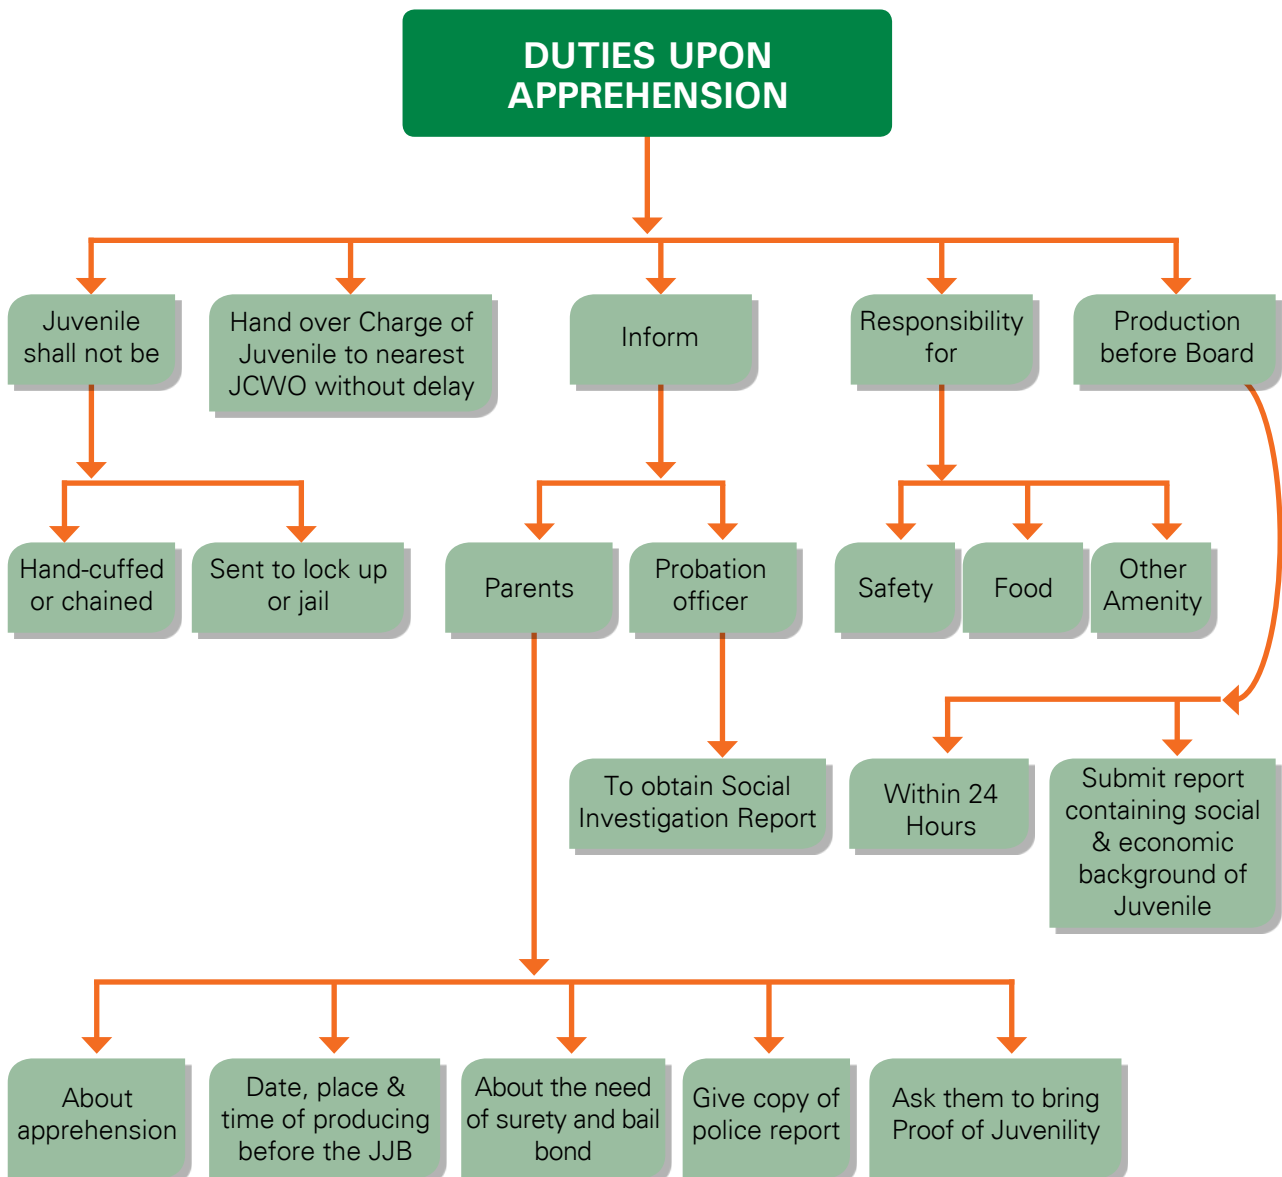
DUTIES UPON APPREHENSION

Juvenile shall not be

Hand over Charge of Juvenile to nearest JCWO without delay

Inform

Responsibility for

Production before Board

Hand-cuffed or chained

Sent to lock up or jail

Parents

Probation officer

Safety

Food

Other Amenity

To obtain Social Investigation Report

Within 24 Hours

Submit report containing social & economic background of Juvenile

About apprehension

Date, place & time of producing before the JJB

About the need of surety and bail bond

Give copy of police report

Ask them to bring Proof of Juvenility